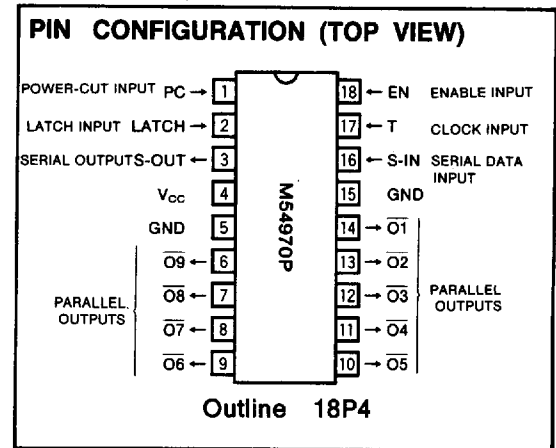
PIN CONFIGURATION (TOP VIEW)

POWER-CUT INPUT PC → 1
LATCH INPUT LATCH → 2
SERIAL OUTPUT S-OUT ← 3
$V_{CC}$ 4
GND 5
$\overline{O9}$ ← 6
$\overline{O8}$ ← 7
$\overline{O7}$ ← 8
$\overline{O6}$ ← 9

PARALLEL OUTPUTS

M54970P

18 ← EN ENABLE INPUT
17 ← T CLOCK INPUT
16 ← S-IN SERIAL DATA INPUT
15 GND
14 → $\overline{O1}$
13 → $\overline{O2}$
12 → $\overline{O3}$
11 → $\overline{O4}$
10 → $\overline{O5}$

PARALLEL OUTPUTS

Outline 18P4